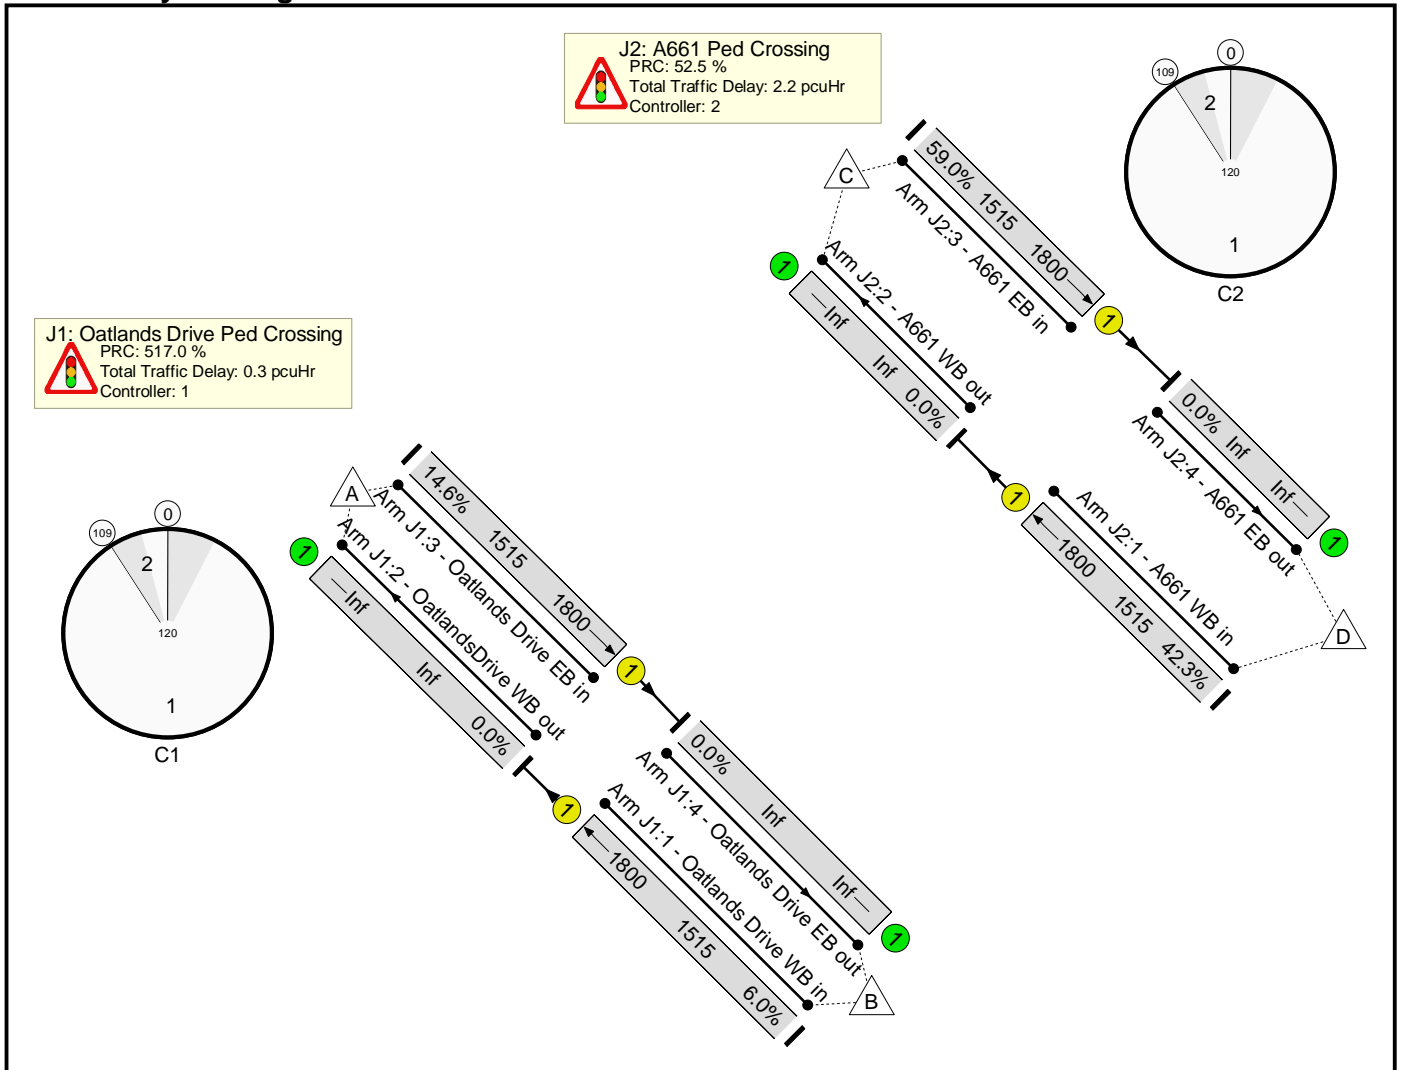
J2: A661 Ped Crossing
PRC: 52.5 %
Total Traffic Delay: 2.2 pcuHr
Controller: 2

0
109
2
120
1
C2

C
59.0% 1515 1800
Arm J2:3 - A661 EB in
1
Arm J2:2 - A661 WB out
Inf Inf 0.0%
1
0.0% Inf Inf
Arm J2:4 - A661 EB out
1
1
1800 1515 42.3%
Arm J2:1 - A661 WB in
D

J1: Oatlands Drive Ped Crossing
PRC: 517.0 %
Total Traffic Delay: 0.3 pcuHr
Controller: 1

0
109
2
120
1
C1

A
14.6% 1515 1800
Arm J1:3 - Oatlands Drive EB in
1
Arm J1:2 - OatlandsDrive WB out
Inf Inf 0.0%
1
1
0.0% Inf Inf
Arm J1:4 - Oatlands Drive EB out
1
1800 1515 6.0%
Arm J1:1 - Oatlands Drive WB in
B